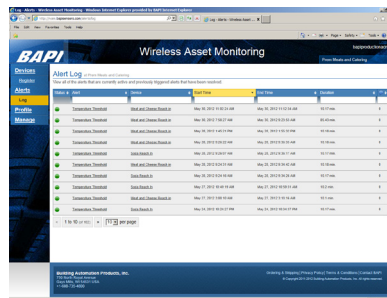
Log - Alerts - Wireless Asset Monitoring - Windows Internet Explorer provided by BAPI Internet Explorer

http://mjtr.bapisensors.com/alerts/log

Log - Alerts - Wireless Asset...

File Edit View Favorites Tools Help

Page Safety Tools

BAPI

Wireless Asset Monitoring

bapiproductexample

Prism Meats and Catering

Devices

Register

Alerts

Log

Profile

Manage

Alert Log at Prism Meats and Catering

View all of the alerts that are currently active and previously triggered alerts that have been resolved.

| Status | Alert | Device | Start Time | End Time | Duration |  |
|---|---|---|---|---|---|---|
|  | Temperature Threshold | Meat and Cheese Reach-In | May 30, 2013 11:02:23 AM | May 30, 2013 11:12:34 AM | 10.17 min | » |
|  | Temperature Threshold | Meat and Cheese Reach-In | May 30, 2013 7:50:27 AM | May 30, 2013 9:25:53 AM | 95.43 min | » |
|  | Temperature Threshold | Meat and Cheese Reach-In | May 30, 2013 1:45:13 PM | May 30, 2013 1:55:37 PM | 10.40 min | » |
|  | Temperature Threshold | Meat and Cheese Reach-In | May 29, 2013 9:25:32 AM | May 29, 2013 9:35:35 AM | 10.05 min | » |
|  | Temperature Threshold | Soup Reach-In | May 28, 2013 9:29:57 AM | May 28, 2013 9:40:11 AM | 10.17 min | » |
|  | Temperature Threshold | Meat and Cheese Reach-In | May 28, 2013 9:24:33 AM | May 28, 2013 9:35:45 AM | 10.18 min | » |
|  | Temperature Threshold | Soup Reach-In | May 28, 2013 9:19:23 AM | May 28, 2013 9:29:26 AM | 10.17 min | » |
|  | Temperature Threshold | Meat and Cheese Reach-In | May 27, 2013 10:48:18 AM | May 27, 2013 10:58:31 AM | 10.2 min | » |
|  | Temperature Threshold | Meat and Cheese Reach-In | May 24, 2013 1:08:10 AM | May 24, 2013 1:18:18 AM | 10.1 min | » |
|  | Temperature Threshold | Soup Reach-In | May 23, 2013 10:23:27 PM | May 23, 2013 10:33:27 PM | 10.0 min | » |

1 to 10 of 103 » 10 per page

Building Automation Products, Inc.
750 North Royal Avenue
Gays Mills, WI 54631 USA
+1 608 735 4800

Ordering & Shipping | Privacy Policy | Terms & Conditions | Contact BAPI
© Copyright 2013 Building Automation Products, Inc. All rights reserved.